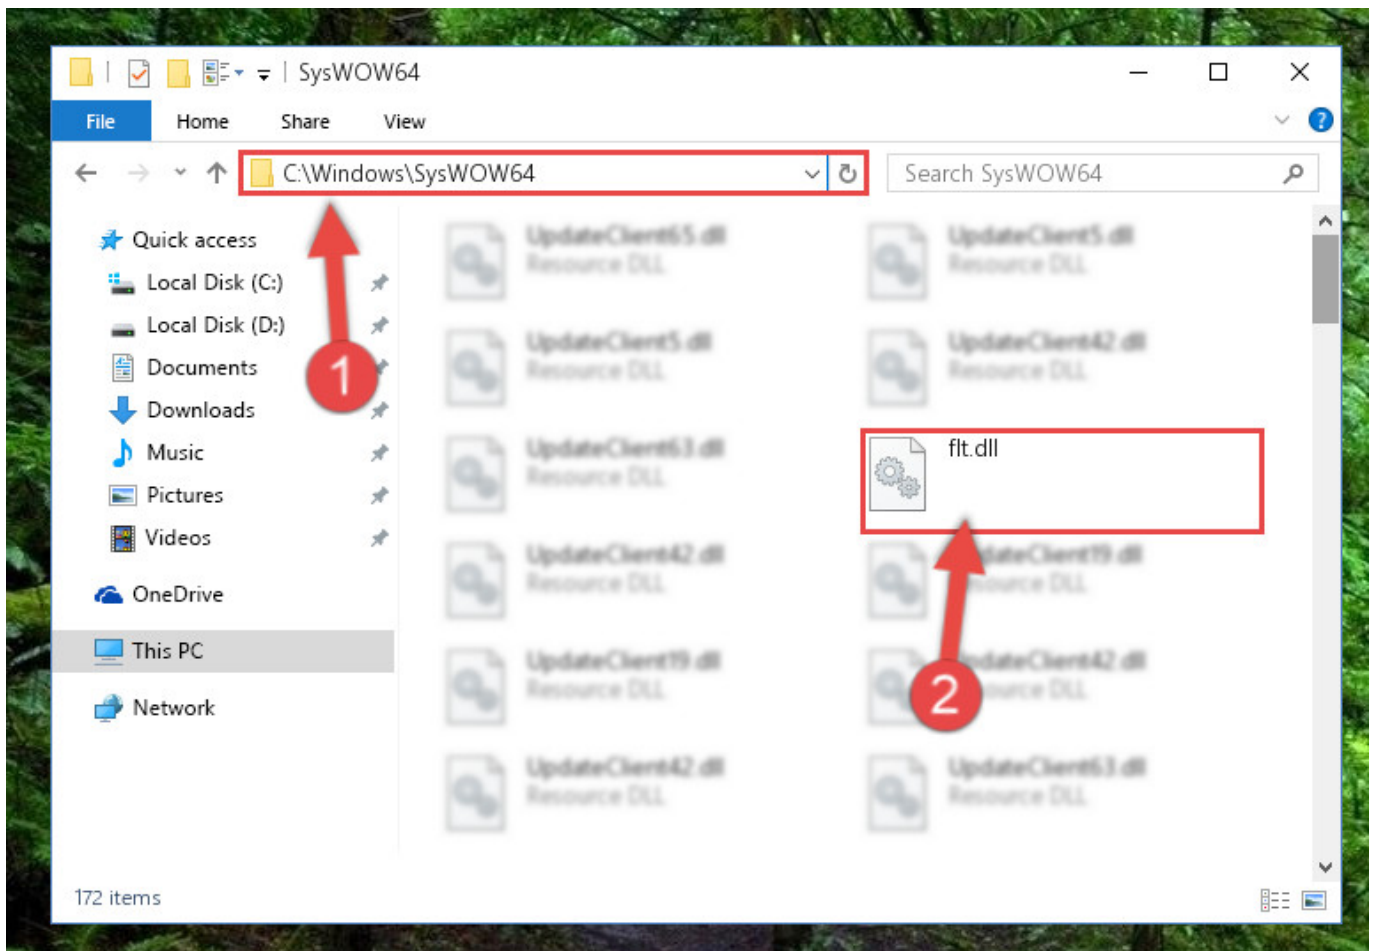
SysWOW64

File
Home
Share
View

C:\Windows\SysWOW64
Search SysWOW64

Quick access
Local Disk (C:)
Local Disk (D:)
Documents
Downloads
Music
Pictures
Videos
OneDrive
This PC
Network

1

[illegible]
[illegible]
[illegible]
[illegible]
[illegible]
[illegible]
flt.dll
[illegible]
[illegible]
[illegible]
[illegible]
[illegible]
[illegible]

2

172 items